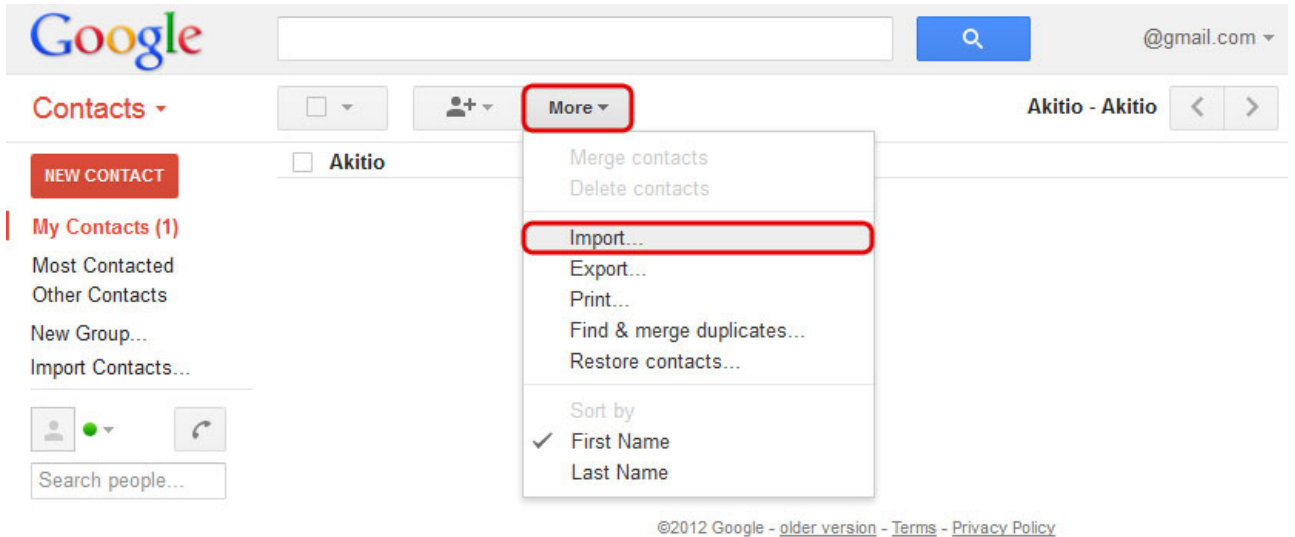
Google

@gmail.com

Contacts

More

Akitio - Akitio

NEW CONTACT

Akitio

Merge contacts
Delete contacts

Import...
Export...
Print...
Find & merge duplicates...
Restore contacts...

Sort by
✓ First Name
Last Name

My Contacts (1)
Most Contacted
Other Contacts
New Group...
Import Contacts...

Search people...

©2012 Google - older version - Terms - Privacy Policy